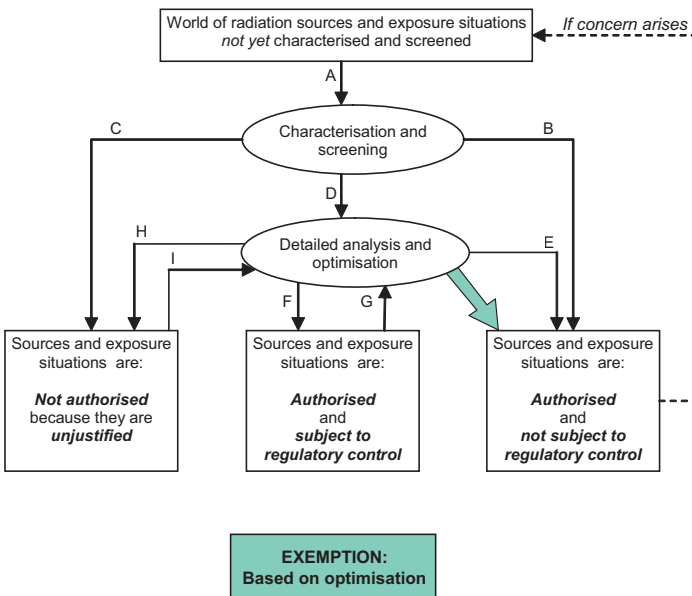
World of radiation sources and exposure situations *not yet* characterised and screened

*If concern arises*

A

C

B

Characterisation and screening

D

H

E

Detailed analysis and optimisation

I

F

G

Sources and exposure situations are:

***Not authorised*** because they are ***unjustified***

Sources and exposure situations are:

***Authorised*** and ***subject to regulatory control***

Sources and exposure situations are:

***Authorised*** and ***not subject to regulatory control***

**EXEMPTION: Based on optimisation**